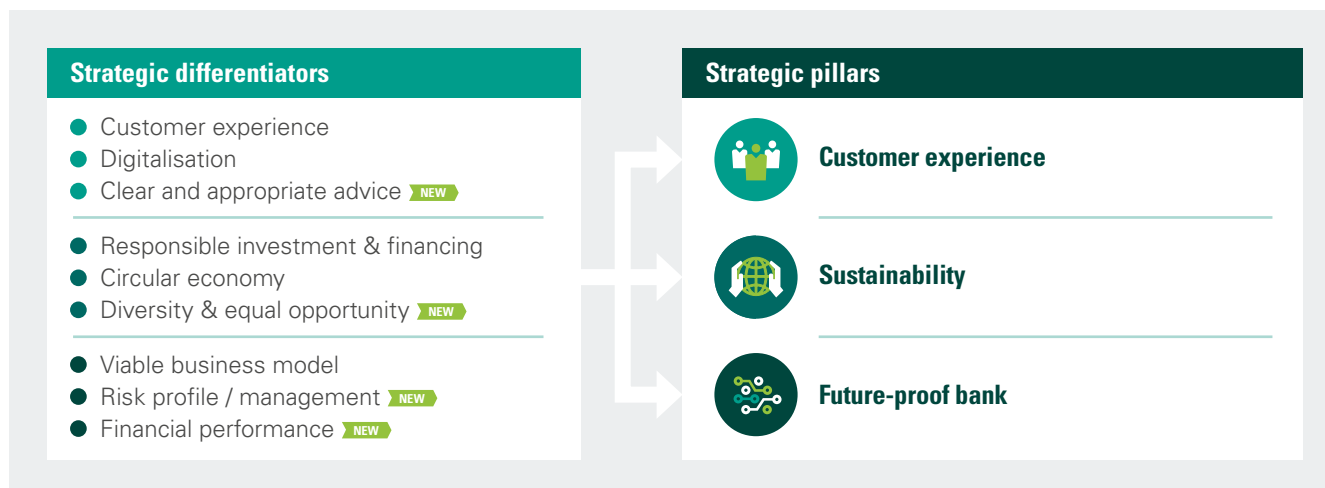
Strategic differentiators

- Customer experience
- Digitalisation
- Clear and appropriate advice NEW

- Responsible investment & financing
- Circular economy
- Diversity & equal opportunity NEW

- Viable business model
- Risk profile / management NEW
- Financial performance NEW

Strategic pillars

Customer experience

Sustainability

Future-proof bank